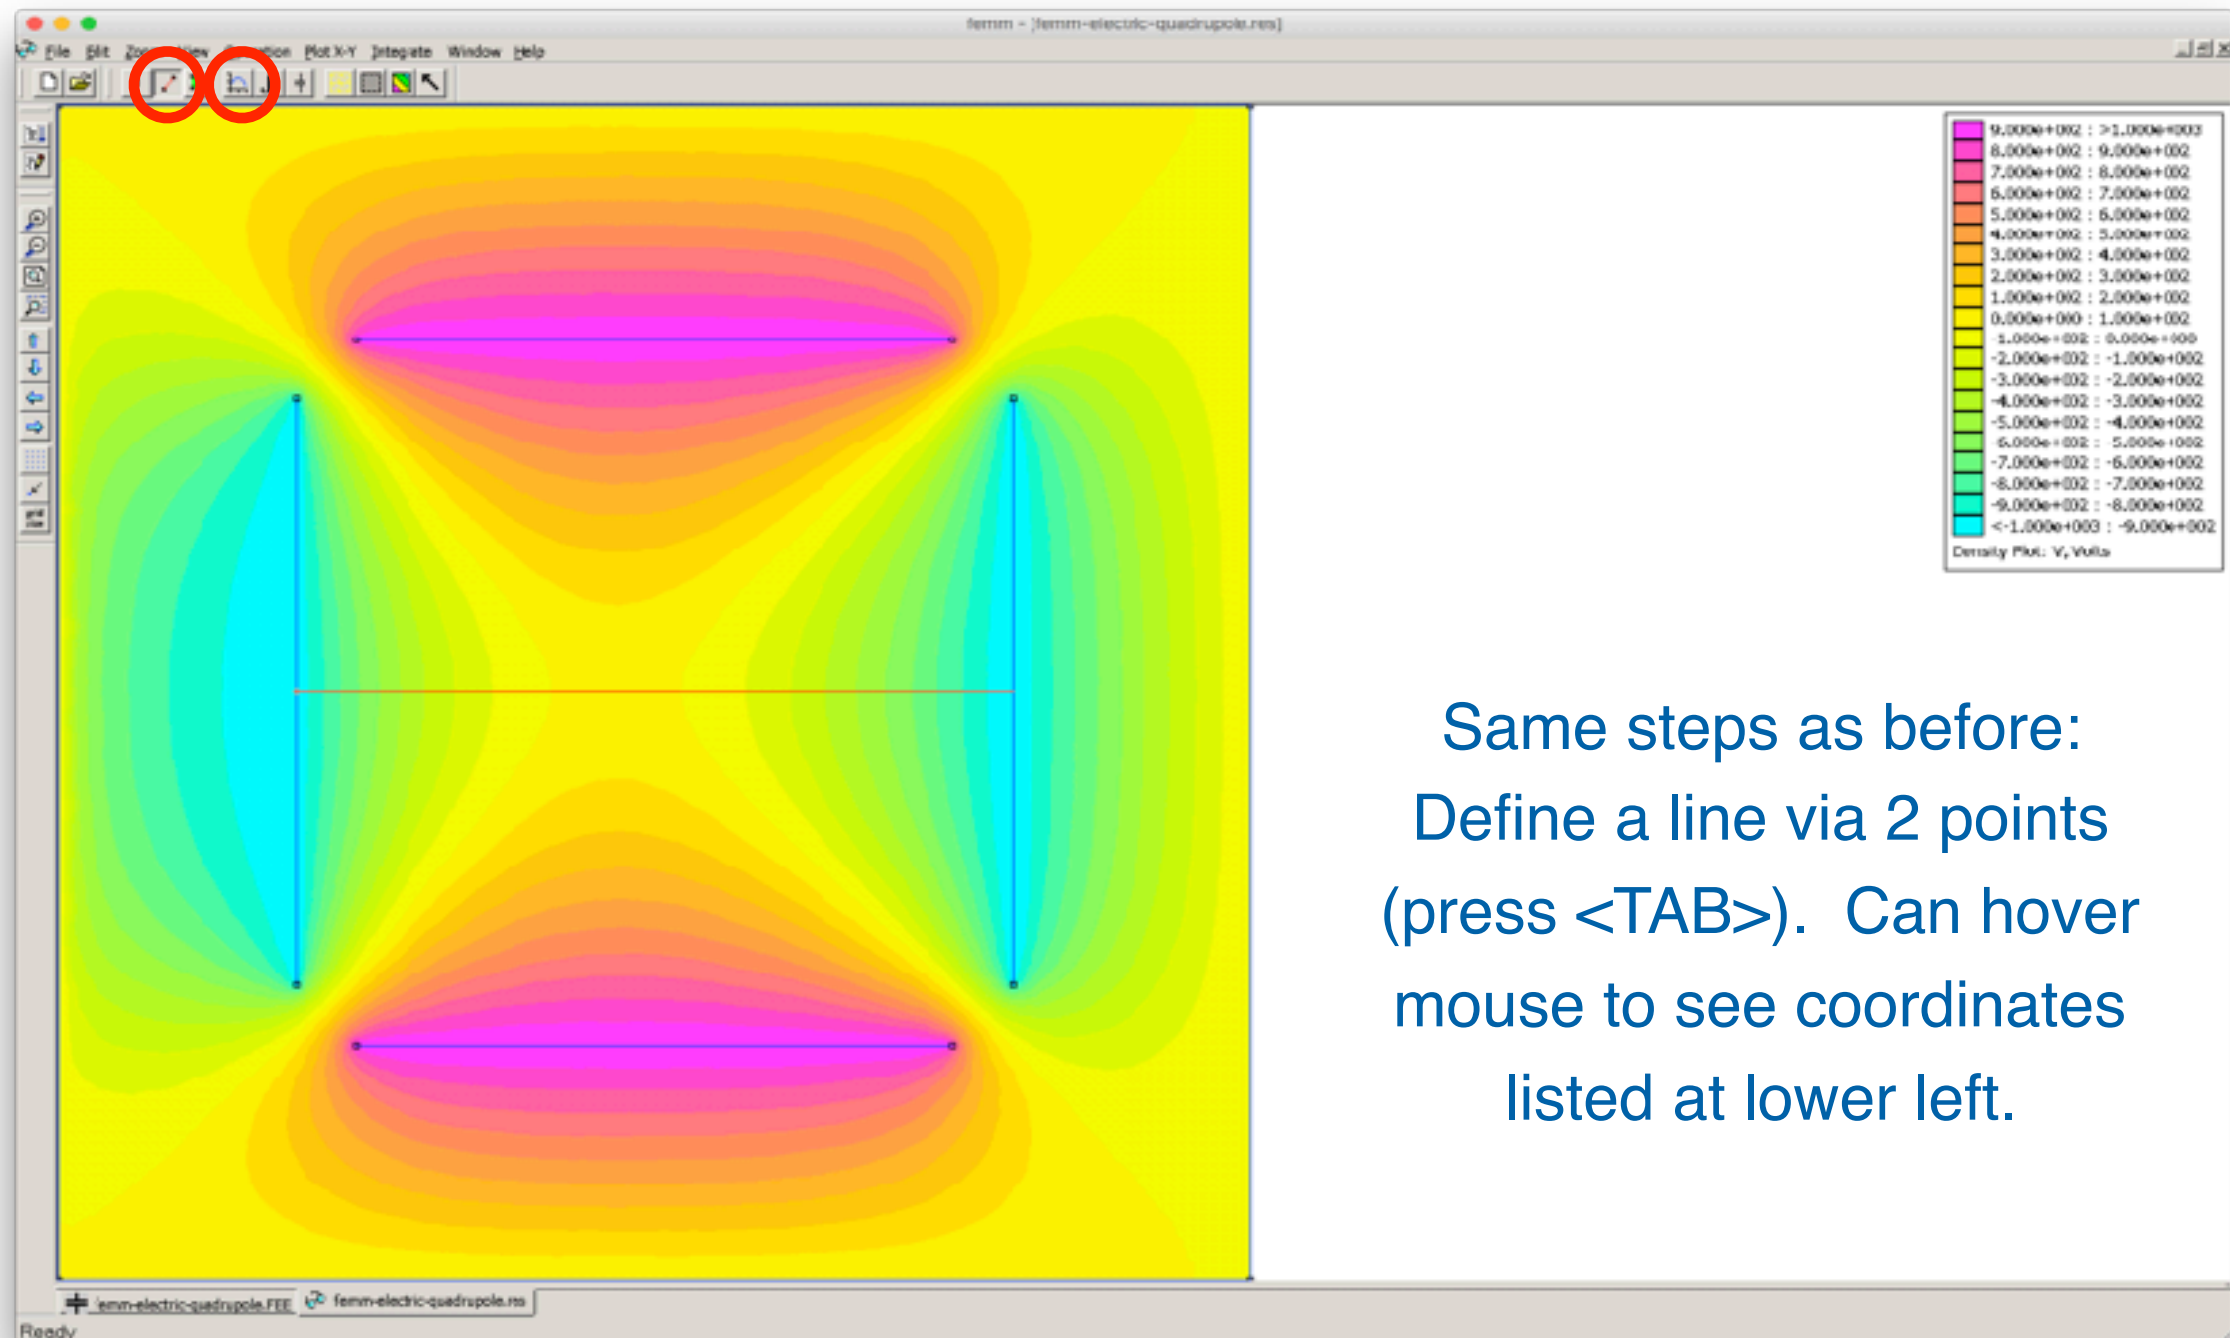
femm - [femm-electric-quadrupole.res]

File Edit Zoom View Operation Plot X-Y Integrate Window Help

9.000e+002 : >1.000e+003
8.000e+002 : 9.000e+002
7.000e+002 : 8.000e+002
6.000e+002 : 7.000e+002
5.000e+002 : 6.000e+002
4.000e+002 : 5.000e+002
3.000e+002 : 4.000e+002
2.000e+002 : 3.000e+002
1.000e+002 : 2.000e+002
0.000e+000 : 1.000e+002
-1.000e+002 : 0.000e+000
-2.000e+002 : -1.000e+002
-3.000e+002 : -2.000e+002
-4.000e+002 : -3.000e+002
-5.000e+002 : -4.000e+002
-6.000e+002 : -5.000e+002
-7.000e+002 : -6.000e+002
-8.000e+002 : -7.000e+002
-9.000e+002 : -8.000e+002
<-1.000e+003 : -9.000e+002
Density Plot: V, Volts

Same steps as before: Define a line via 2 points (press <TAB>). Can hover mouse to see coordinates listed at lower left.

femm-electric-quadrupole.FEE
femm-electric-quadrupole.res

Ready